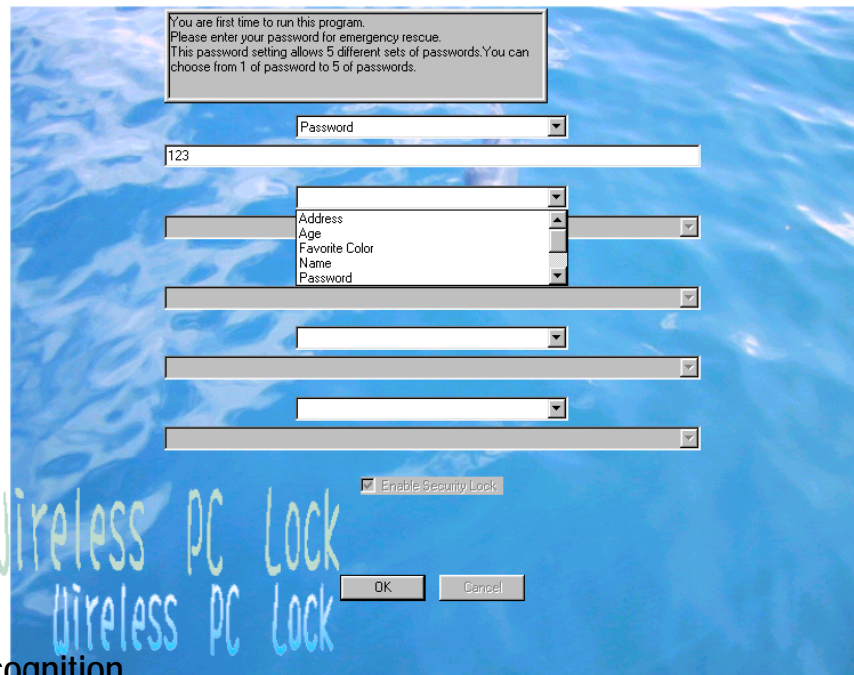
You are first time to run this program.
Please enter your password for emergency rescue.
This password setting allows 5 different sets of passwords.You can choose from 1 of password to 5 of passwords.

Password

123

Address
Age
Favorite Color
Name
Password

Enable Security Lock

Wireless PC Lock
Wireless PC Lock

OK
Cancel

cognition